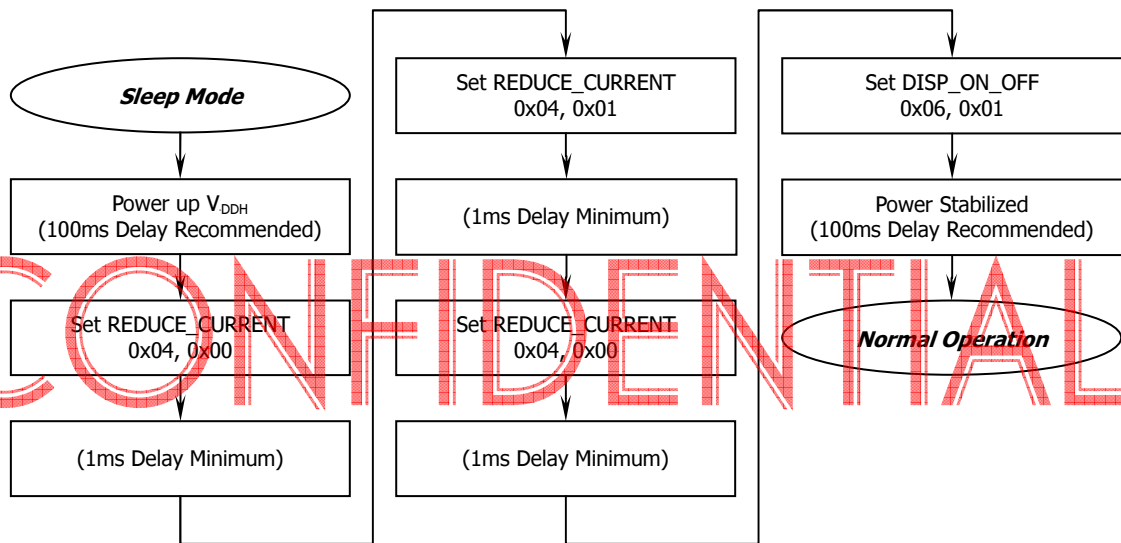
Sleep Mode

Power up $V_{DDH}$
(100ms Delay Recommended)

Set REDUCE_CURRENT
0x04, 0x00

(1ms Delay Minimum)

Set REDUCE_CURRENT
0x04, 0x01

(1ms Delay Minimum)

Set REDUCE_CURRENT
0x04, 0x00

(1ms Delay Minimum)

Set DISP_ON_OFF
0x06, 0x01

Power Stabilized
(100ms Delay Recommended)

Normal Operation

CONFIDENTIAL